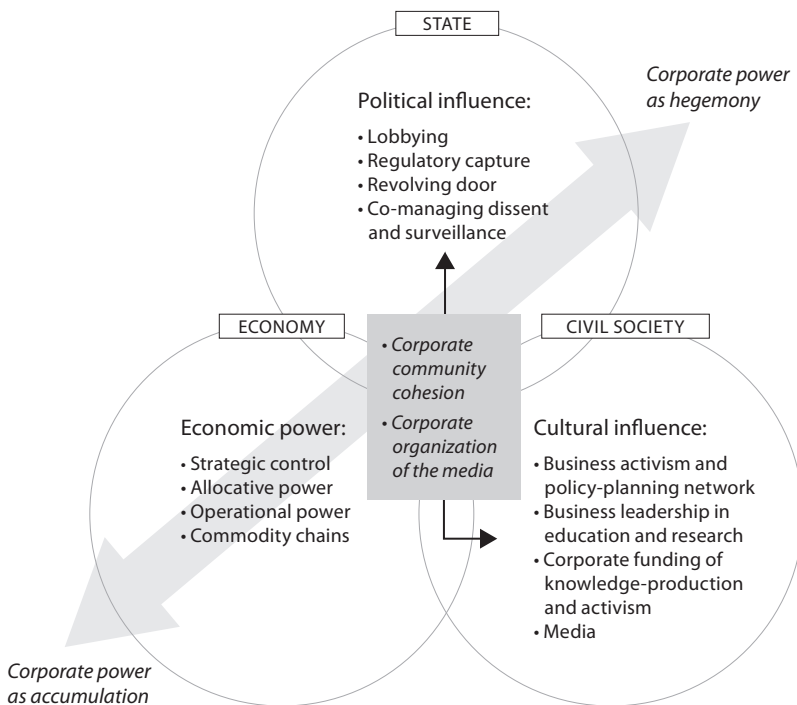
STATE

Corporate power as hegemony

Political influence:

• Lobbying
• Regulatory capture
• Revolving door
• Co-managing dissent and surveillance

ECONOMY

• Corporate community cohesion
• Corporate organization of the media

CIVIL SOCIETY

Economic power:

• Strategic control
• Allocative power
• Operational power
• Commodity chains

Cultural influence:

• Business activism and policy-planning network
• Business leadership in education and research
• Corporate funding of knowledge-production and activism
• Media

Corporate power as accumulation